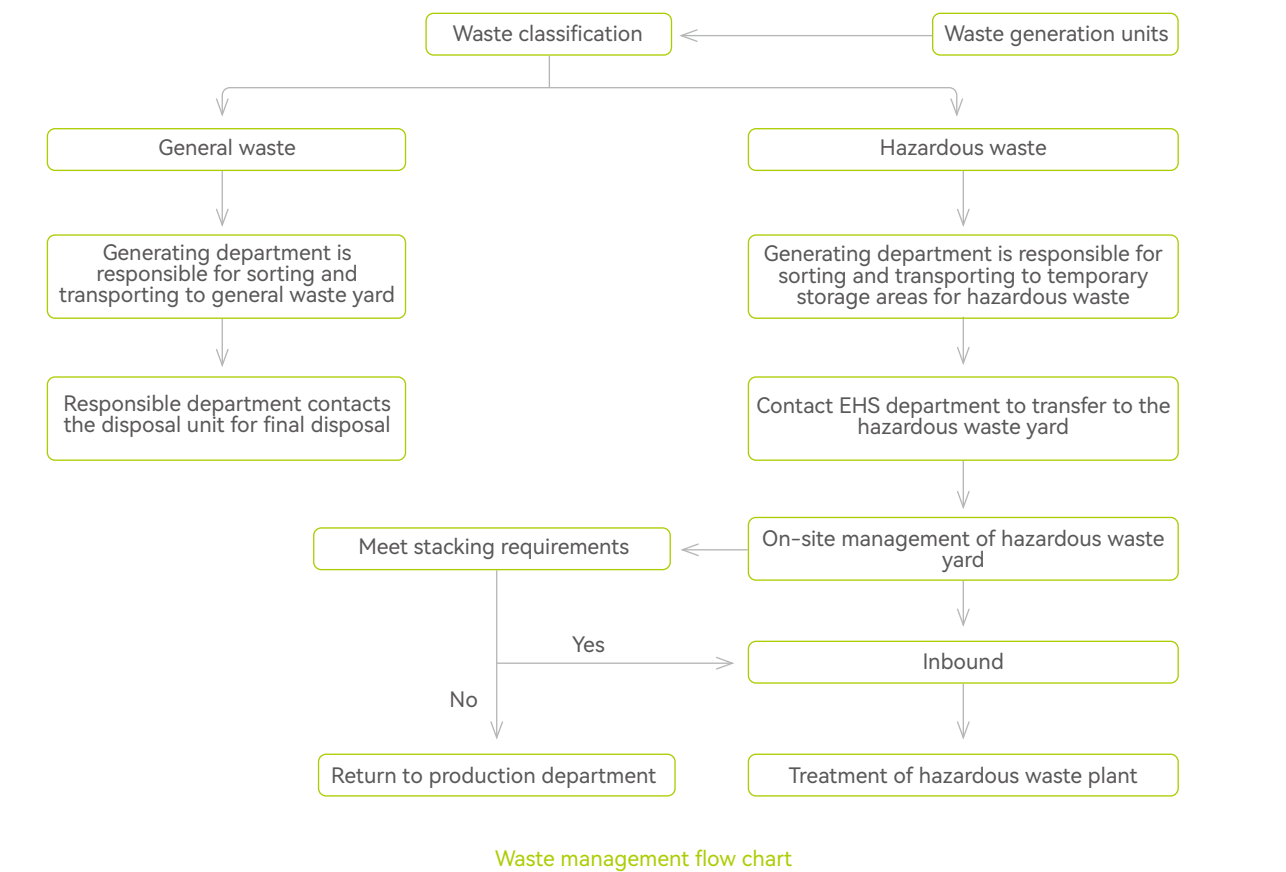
Waste classification

Waste generation units

General waste

Hazardous waste

Generating department is responsible for sorting and transporting to general waste yard

Generating department is responsible for sorting and transporting to temporary storage areas for hazardous waste

Responsible department contacts the disposal unit for final disposal

Contact EHS department to transfer to the hazardous waste yard

Meet stacking requirements

On-site management of hazardous waste yard

Yes

Inbound

No

Return to production department

Treatment of hazardous waste plant

Waste management flow chart